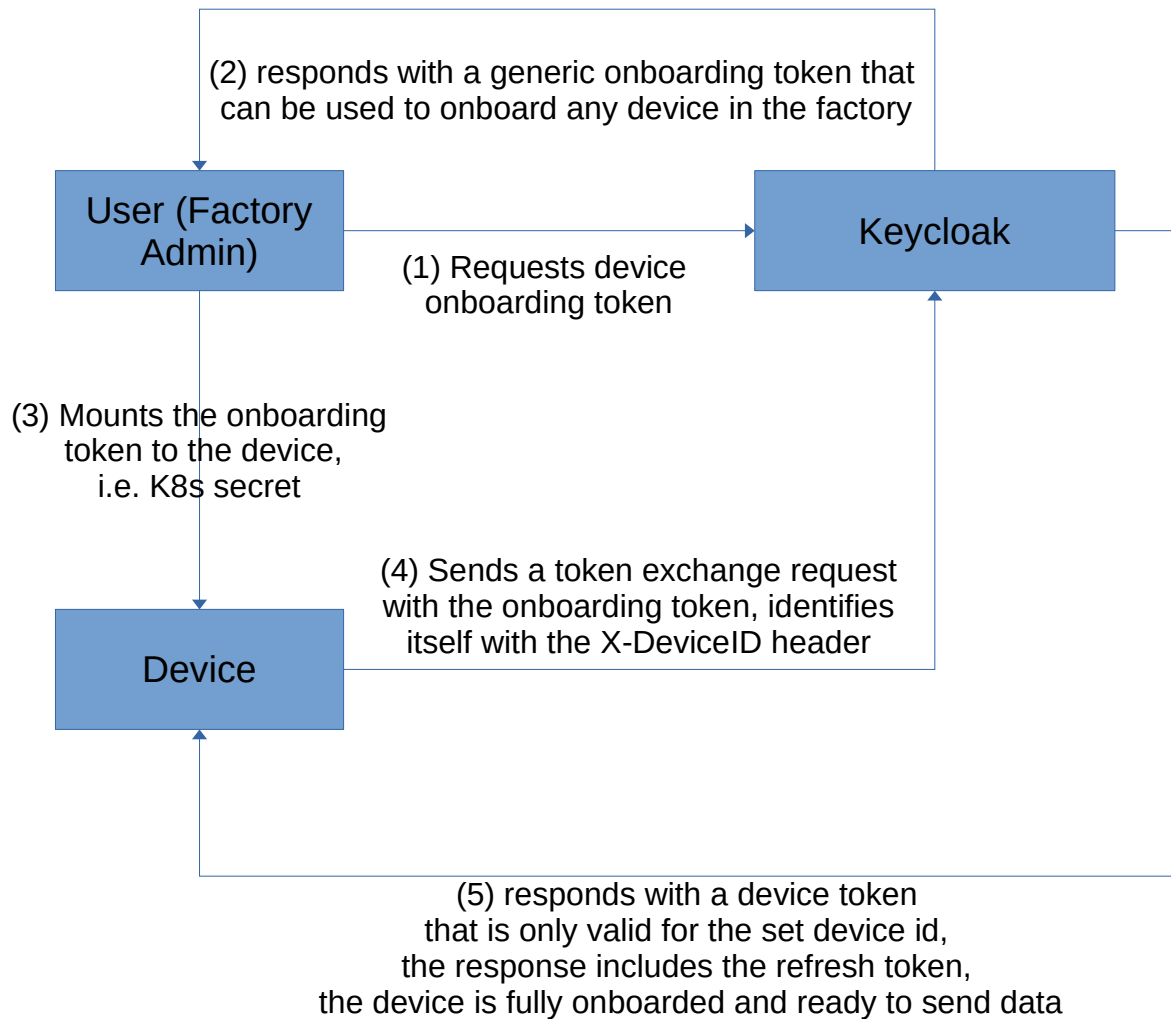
(2) responds with a generic onboarding token that can be used to onboard any device in the factory

User (Factory Admin)

Keycloak

(1) Requests device onboarding token

(3) Mounts the onboarding token to the device, i.e. K8s secret

(4) Sends a token exchange request with the onboarding token, identifies itself with the X-DeviceID header

Device

(5) responds with a device token that is only valid for the set device id, the response includes the refresh token, the device is fully onboarded and ready to send data